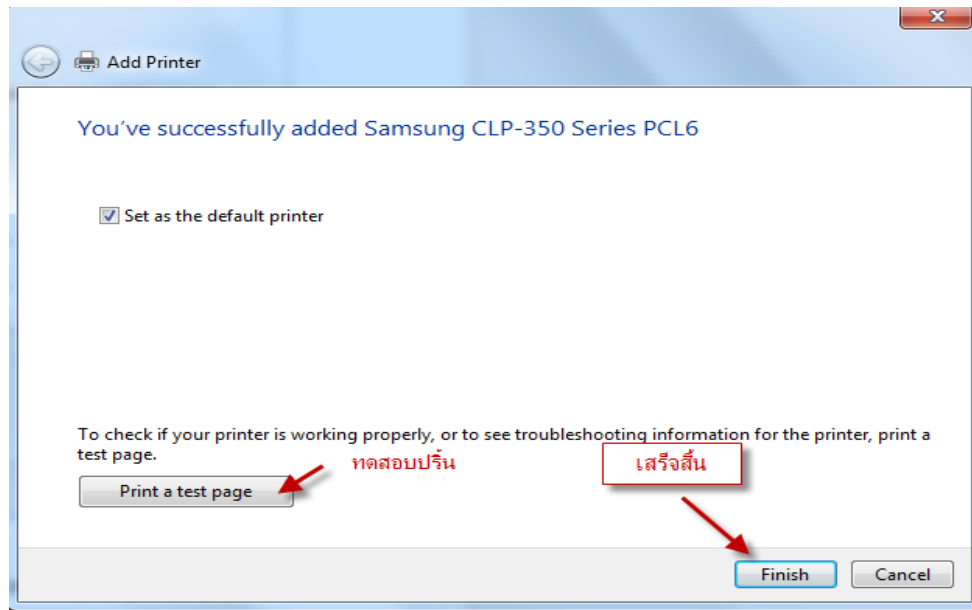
Add Printer

You've successfully added Samsung CLP-350 Series PCL6

Set as the default printer

To check if your printer is working properly, or to see troubleshooting information for the printer, print a test page.

Print a test page

ทดสอบปริ้น

เสร็จสิ้น

Finish

Cancel